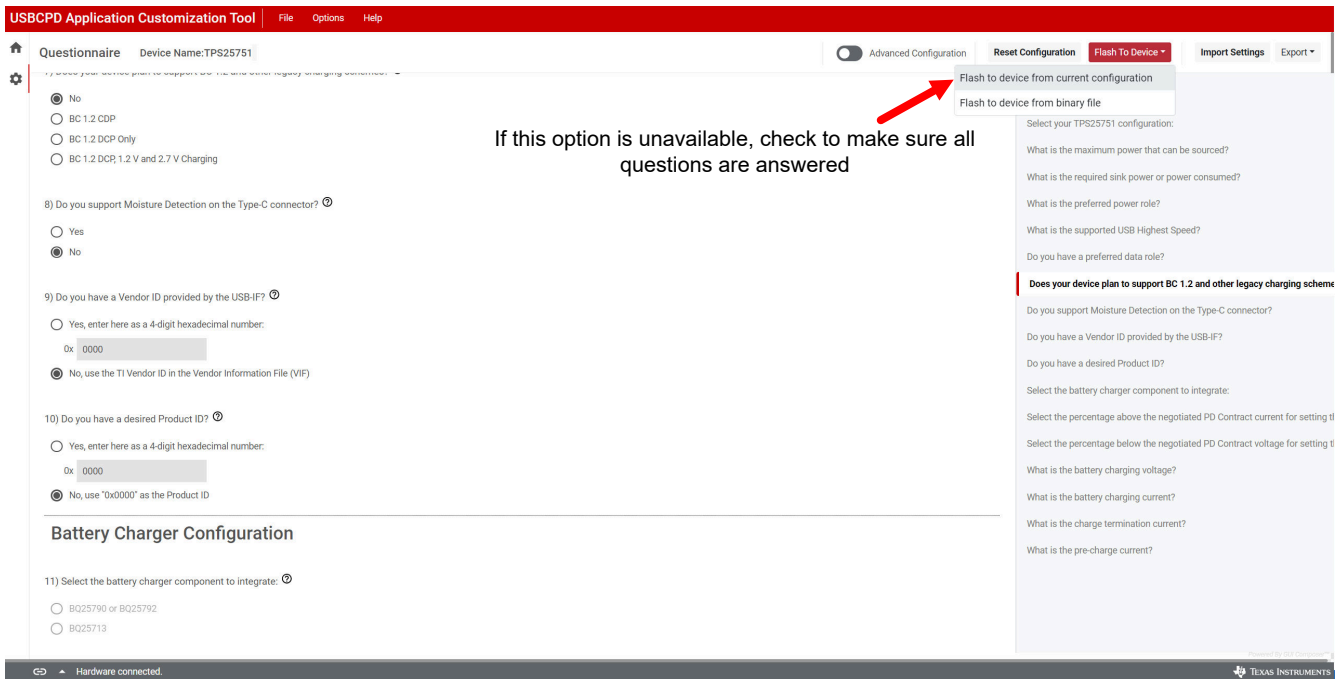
USBCPD Application Customization Tool File Options Help

Questionnaire Device Name:TPS25751

Advanced Configuration Reset Configuration Flash To Device Import Settings Export

Flash to device from current configuration
Flash to device from binary file

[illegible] Does your device plan to support BC 1.2 and other legacy charging schemes? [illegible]

No
BC 1.2 CDP
BC 1.2 DCP Only
BC 1.2 DCP, 1.2 V and 2.7 V Charging

If this option is unavailable, check to make sure all questions are answered

8) Do you support Moisture Detection on the Type-C connector?

Yes
No

9) Do you have a Vendor ID provided by the USB-IF?

Yes, enter here as a 4-digit hexadecimal number:
0x 0000
No, use the TI Vendor ID in the Vendor Information File (VIF)

10) Do you have a desired Product ID?

Yes, enter here as a 4-digit hexadecimal number:
0x 0000
No, use "0x0000" as the Product ID

Battery Charger Configuration

11) Select the battery charger component to integrate:

BQ25790 or BQ25792
BQ25713

Select your TPS25751 configuration:
What is the maximum power that can be sourced?
What is the required sink power or power consumed?
What is the preferred power role?
What is the supported USB Highest Speed?
Do you have a preferred data role?
Does your device plan to support BC 1.2 and other legacy charging scheme
Do you support Moisture Detection on the Type-C connector?
Do you have a Vendor ID provided by the USB-IF?
Do you have a desired Product ID?
Select the battery charger component to integrate:
Select the percentage above the negotiated PD Contract current for setting t
Select the percentage below the negotiated PD Contract voltage for setting t
What is the battery charging voltage?
What is the battery charging current?
What is the charge termination current?
What is the pre-charge current?

Hardware connected.

Texas Instruments